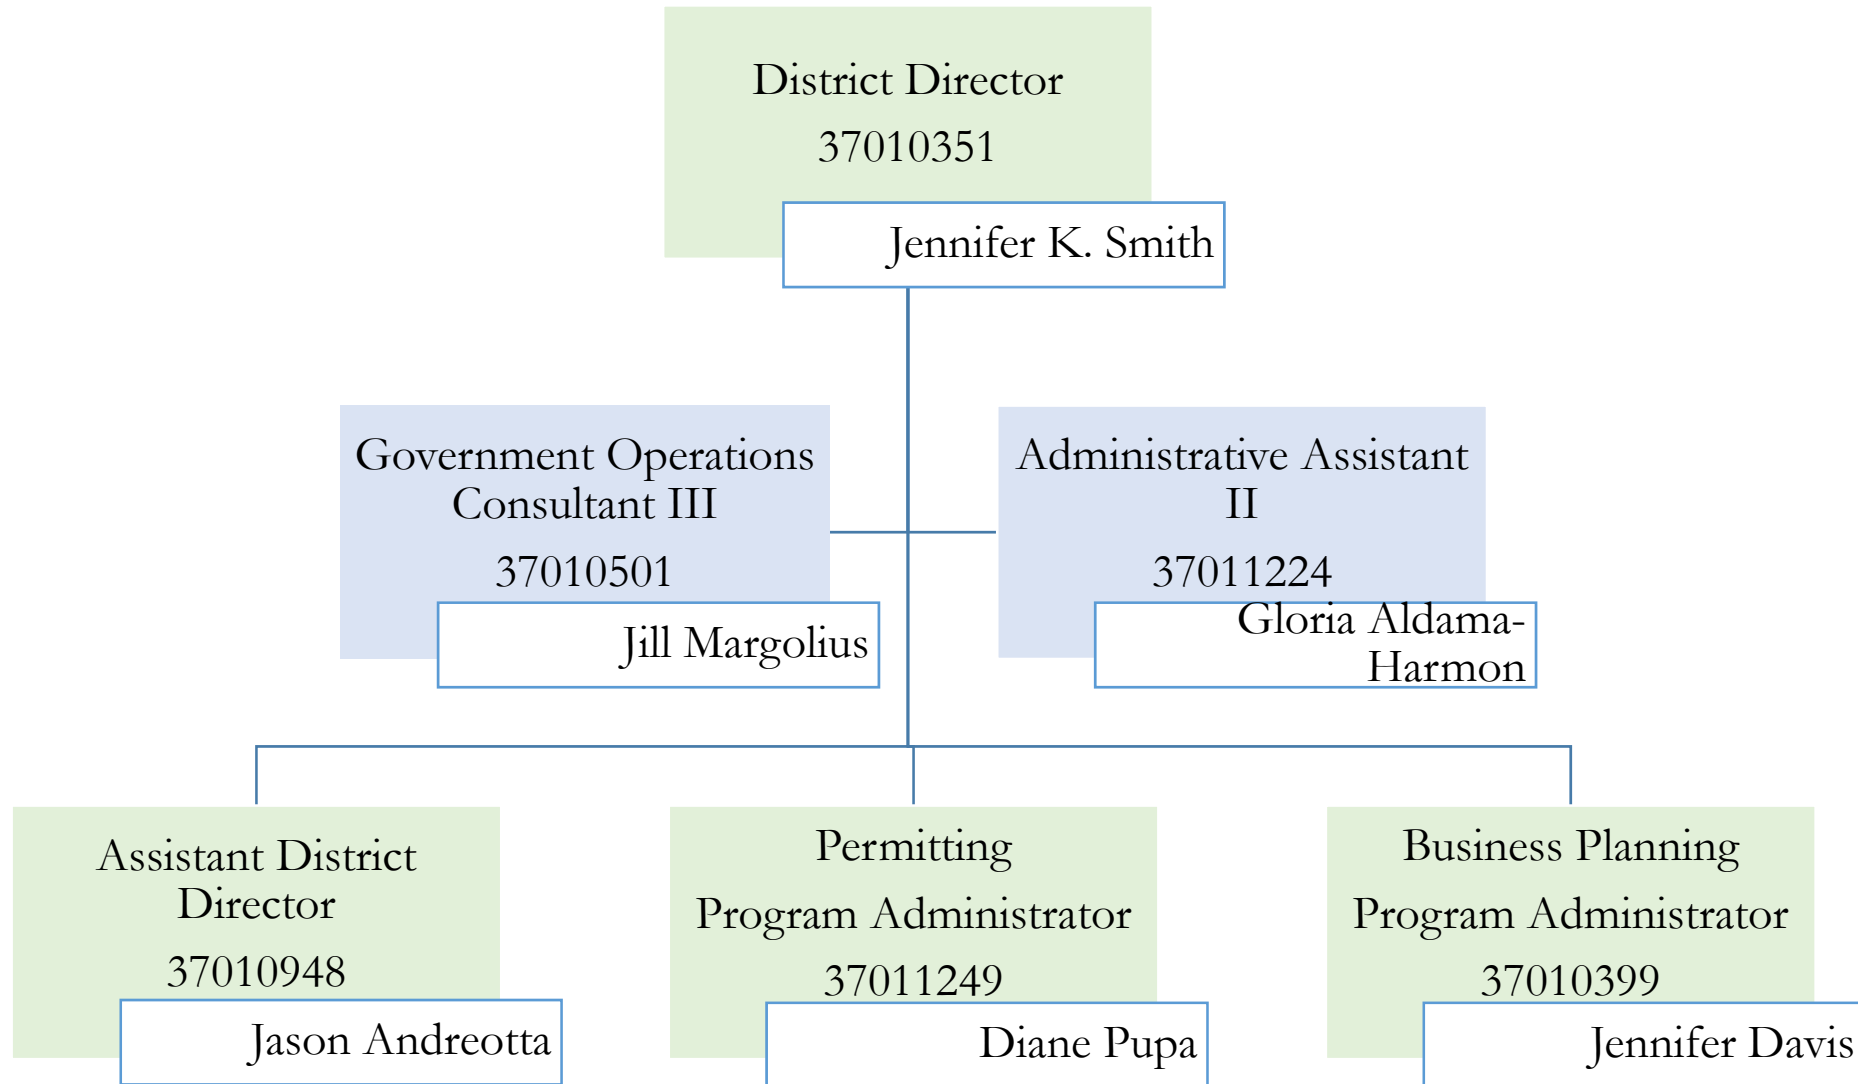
District Director
37010351
Jennifer K. Smith

Government Operations Consultant III
37010501
Jill Margolius

Administrative Assistant II
37011224
Gloria Aldama-Harmon

Assistant District Director
37010948
Jason Andreotta

Permitting
Program Administrator
37011249
Diane Pupa

Business Planning
Program Administrator
37010399
Jennifer Davis